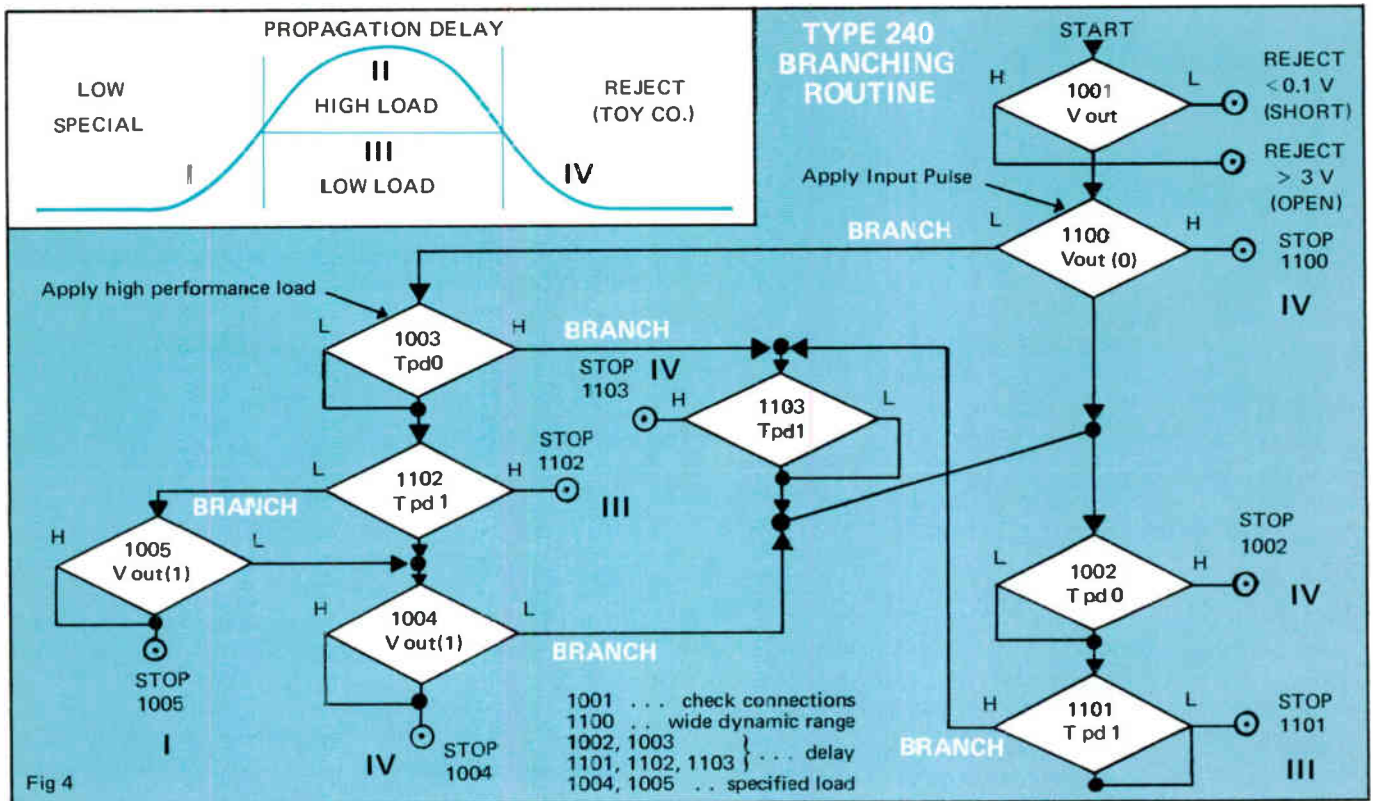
PROPAGATION DELAY

LOW SPECIAL

II
HIGH LOAD

III
LOW LOAD

REJECT (TOY CO.)

I

IV

TYPE 240 BRANCHING ROUTINE

START

H
1001
V out
L

REJECT
< 0.1 V
(SHORT)

REJECT
> 3 V
(OPEN)

Apply Input Pulse

BRANCH

L
1100
Vout (0)
H

STOP
1100

IV

Apply high performance load

L
1003
Tpd0
H

BRANCH

STOP
1103

IV

H
1103
Tpd1
L

STOP
1102

L
1102
T pd 1
H

III

BRANCH

H
1005
V out(1)
L

STOP
1005

I

H
1004
V out(1)
L

BRANCH

IV

STOP
1004

STOP
1002

L
1002
T pd 0
H

IV

H
1101
T pd 1
L

BRANCH

STOP
1101

III

1001 . . . check connections
1100 . . wide dynamic range
1002, 1003
1101, 1102, 1103 } . . . delay
1004, 1005 . . specified load

Fig 4